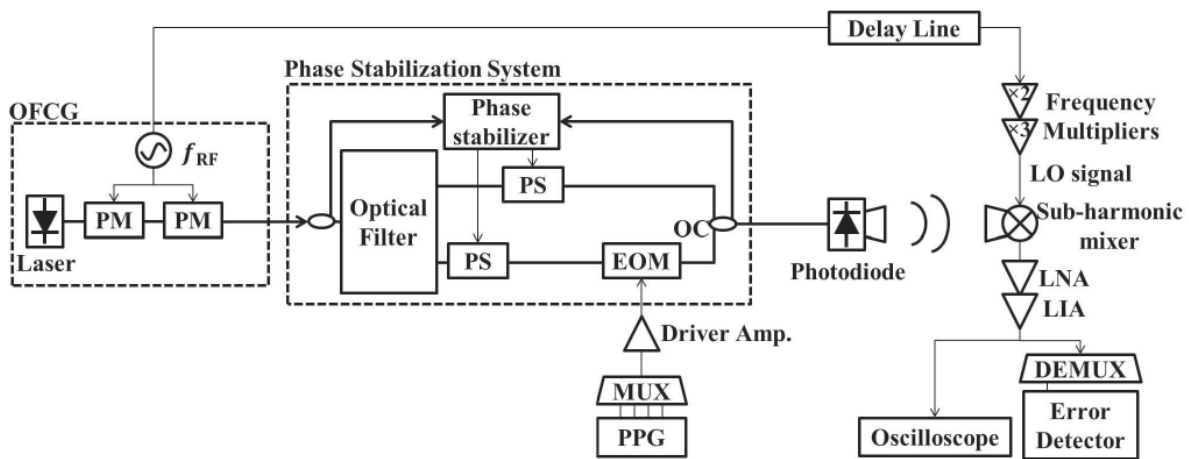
Delay Line

Phase Stabilization System

OFCG

$f_{RF}$

PM

PM

Laser

Phase stabilizer

PS

Optical Filter

PS

EOM

OC

Driver Amp.

MUX

PPG

Photodiode

×2

×3

Frequency Multipliers

LO signal

Sub-harmonic mixer

LNA

LIA

DEMUX

Oscilloscope

Error Detector